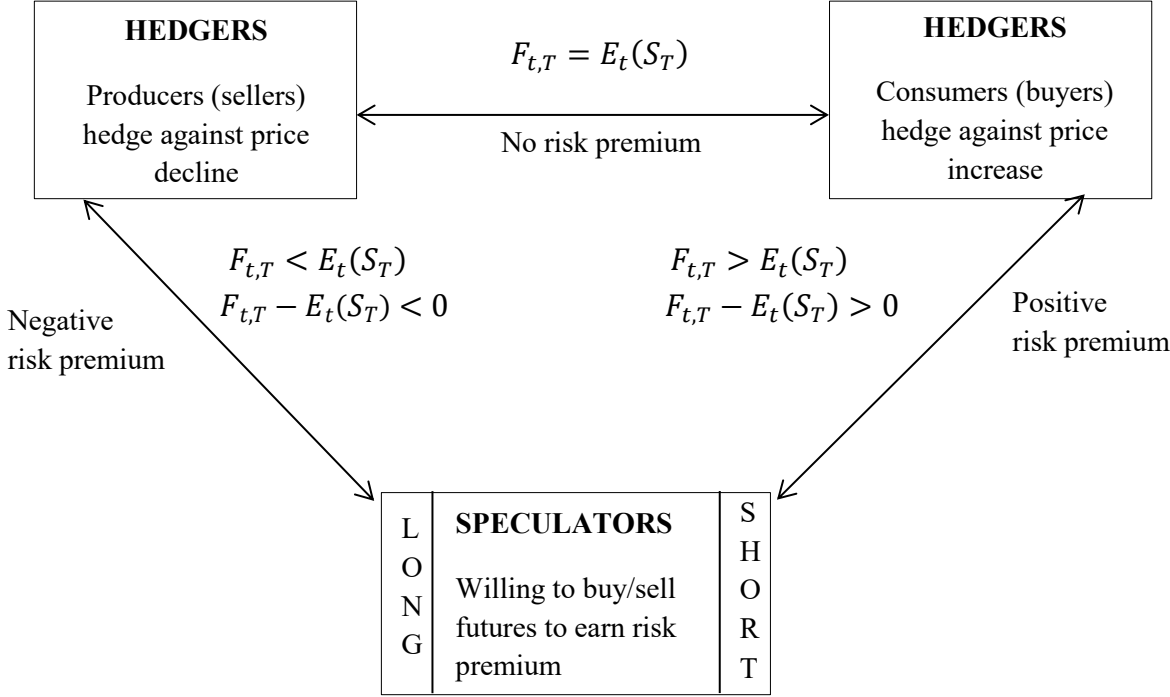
HEDGERS

Producers (sellers) hedge against price decline

$F_{t,T} = E_t(S_T)$

No risk premium

HEDGERS

Consumers (buyers) hedge against price increase

$F_{t,T} < E_t(S_T)$
$F_{t,T} - E_t(S_T) < 0$

$F_{t,T} > E_t(S_T)$
$F_{t,T} - E_t(S_T) > 0$

Negative risk premium

Positive risk premium

LONG

SPECULATORS

Willing to buy/sell futures to earn risk premium

SHORT